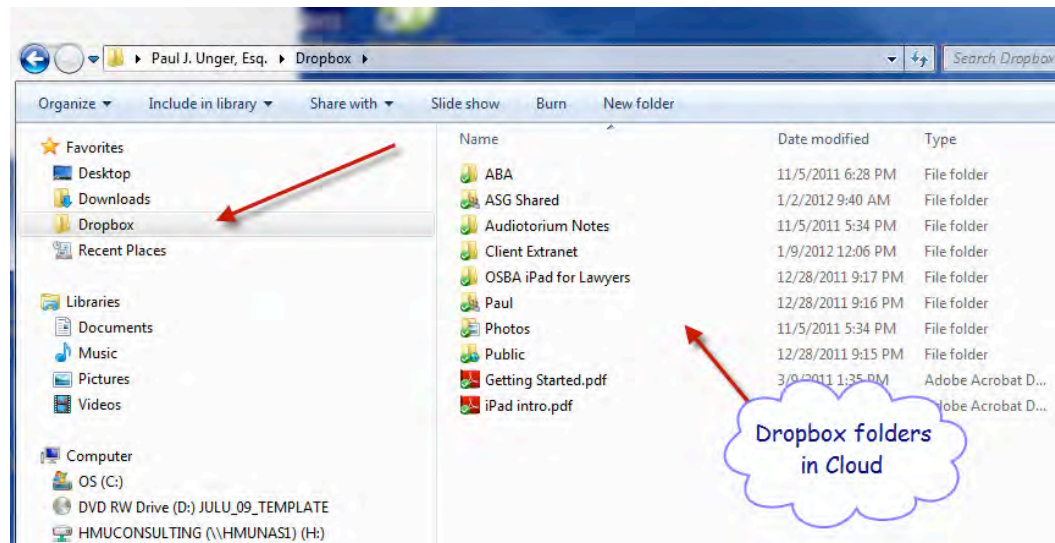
Paul J. Unger, Esq. ▸ Dropbox ▸

Search Dropbox

Organize ▾ Include in library ▾ Share with ▾ Slide show Burn New folder

Favorites
Desktop
Downloads
Dropbox
Recent Places

Libraries
Documents
Music
Pictures
Videos

Computer
OS (C:)
DVD RW Drive (D:) JULU_09_TEMPLATE
HMUCONSULTING (\\HMUNAS1) (H:)

| Name | Date modified | Type |
|---|---|---|
| ABA | 11/5/2011 6:28 PM | File folder |
| ASG Shared | 1/2/2012 9:40 AM | File folder |
| Audiotorium Notes | 11/5/2011 5:34 PM | File folder |
| Client Extranet | 1/9/2012 12:06 PM | File folder |
| OSBA iPad for Lawyers | 12/28/2011 9:17 PM | File folder |
| Paul | 12/28/2011 9:16 PM | File folder |
| Photos | 11/5/2011 5:34 PM | File folder |
| Public | 12/28/2011 9:15 PM | File folder |
| Getting Started.pdf | 3/9/2011 1:35 PM | Adobe Acrobat D... |
| iPad intro.pdf | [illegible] | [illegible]obe Acrobat D... |

Dropbox folders in Cloud